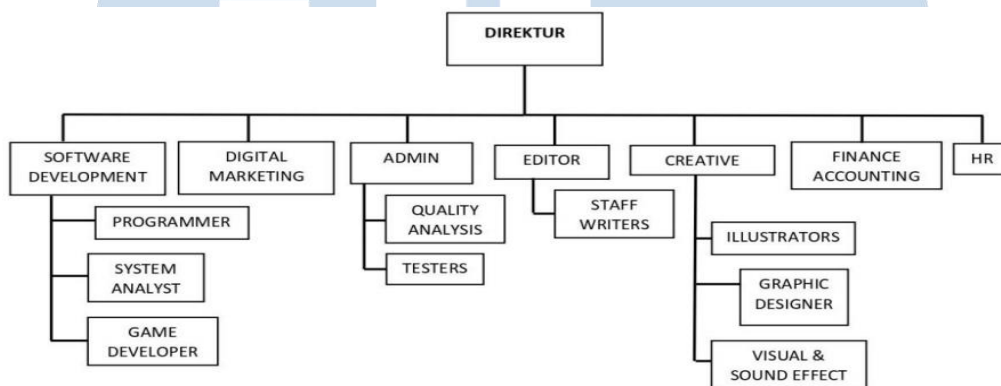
DIREKTUR

SOFTWARE DEVELOPMENT

PROGRAMMER

SYSTEM ANALYST

GAME DEVELOPER

DIGITAL MARKETING

ADMIN

QUALITY ANALYSIS

TESTERS

EDITOR

STAFF WRITERS

CREATIVE

ILLUSTRATORS

GRAPHIC DESIGNER

VISUAL & SOUND EFFECT

FINANCE ACCOUNTING

HR